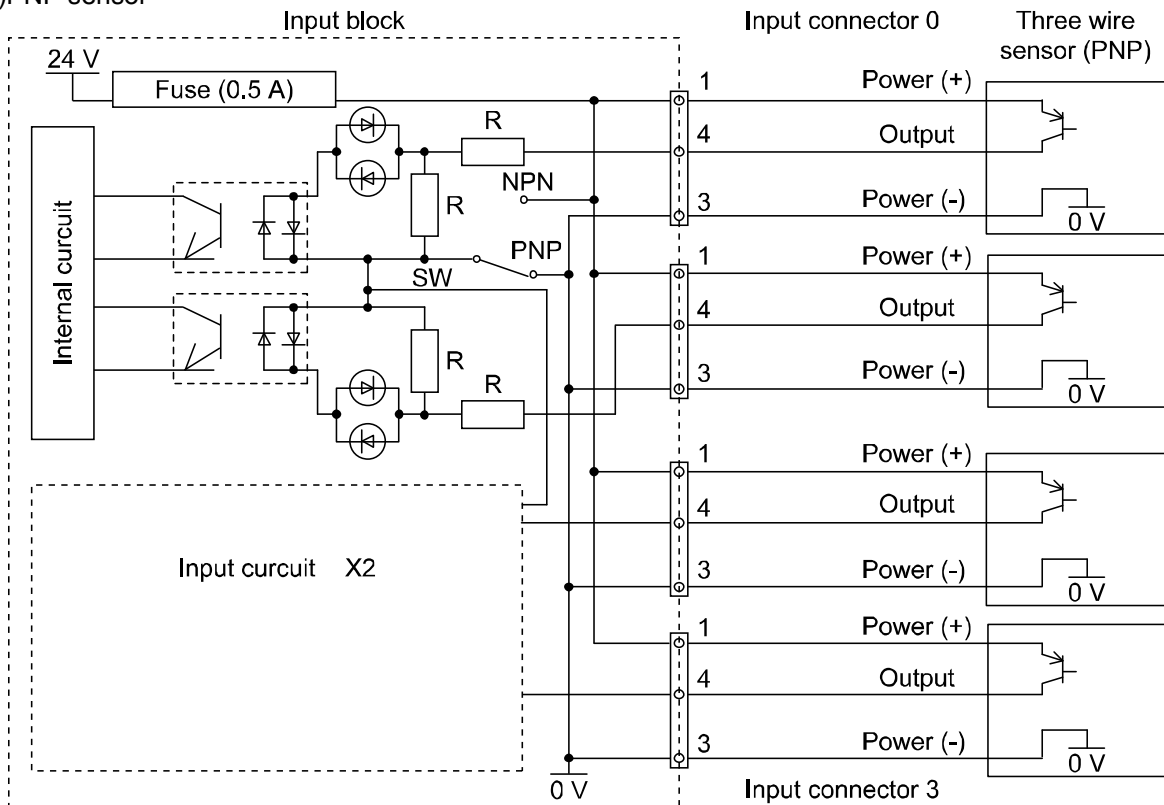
), PNP sensor

Input block

Input connector 0

Three wire sensor (PNP)

24 V

Fuse (0.5 A)

Internal curcuit

R

R

NPN

PNP

SW

R

R

1 Power (+)
4 Output
3 Power (-)
0 V

1 Power (+)
4 Output
3 Power (-)
0 V

Input curcuit X2

1 Power (+)
4 Output
3 Power (-)
0 V

1 Power (+)
4 Output
3 Power (-)
0 V

0 V

Input connector 3